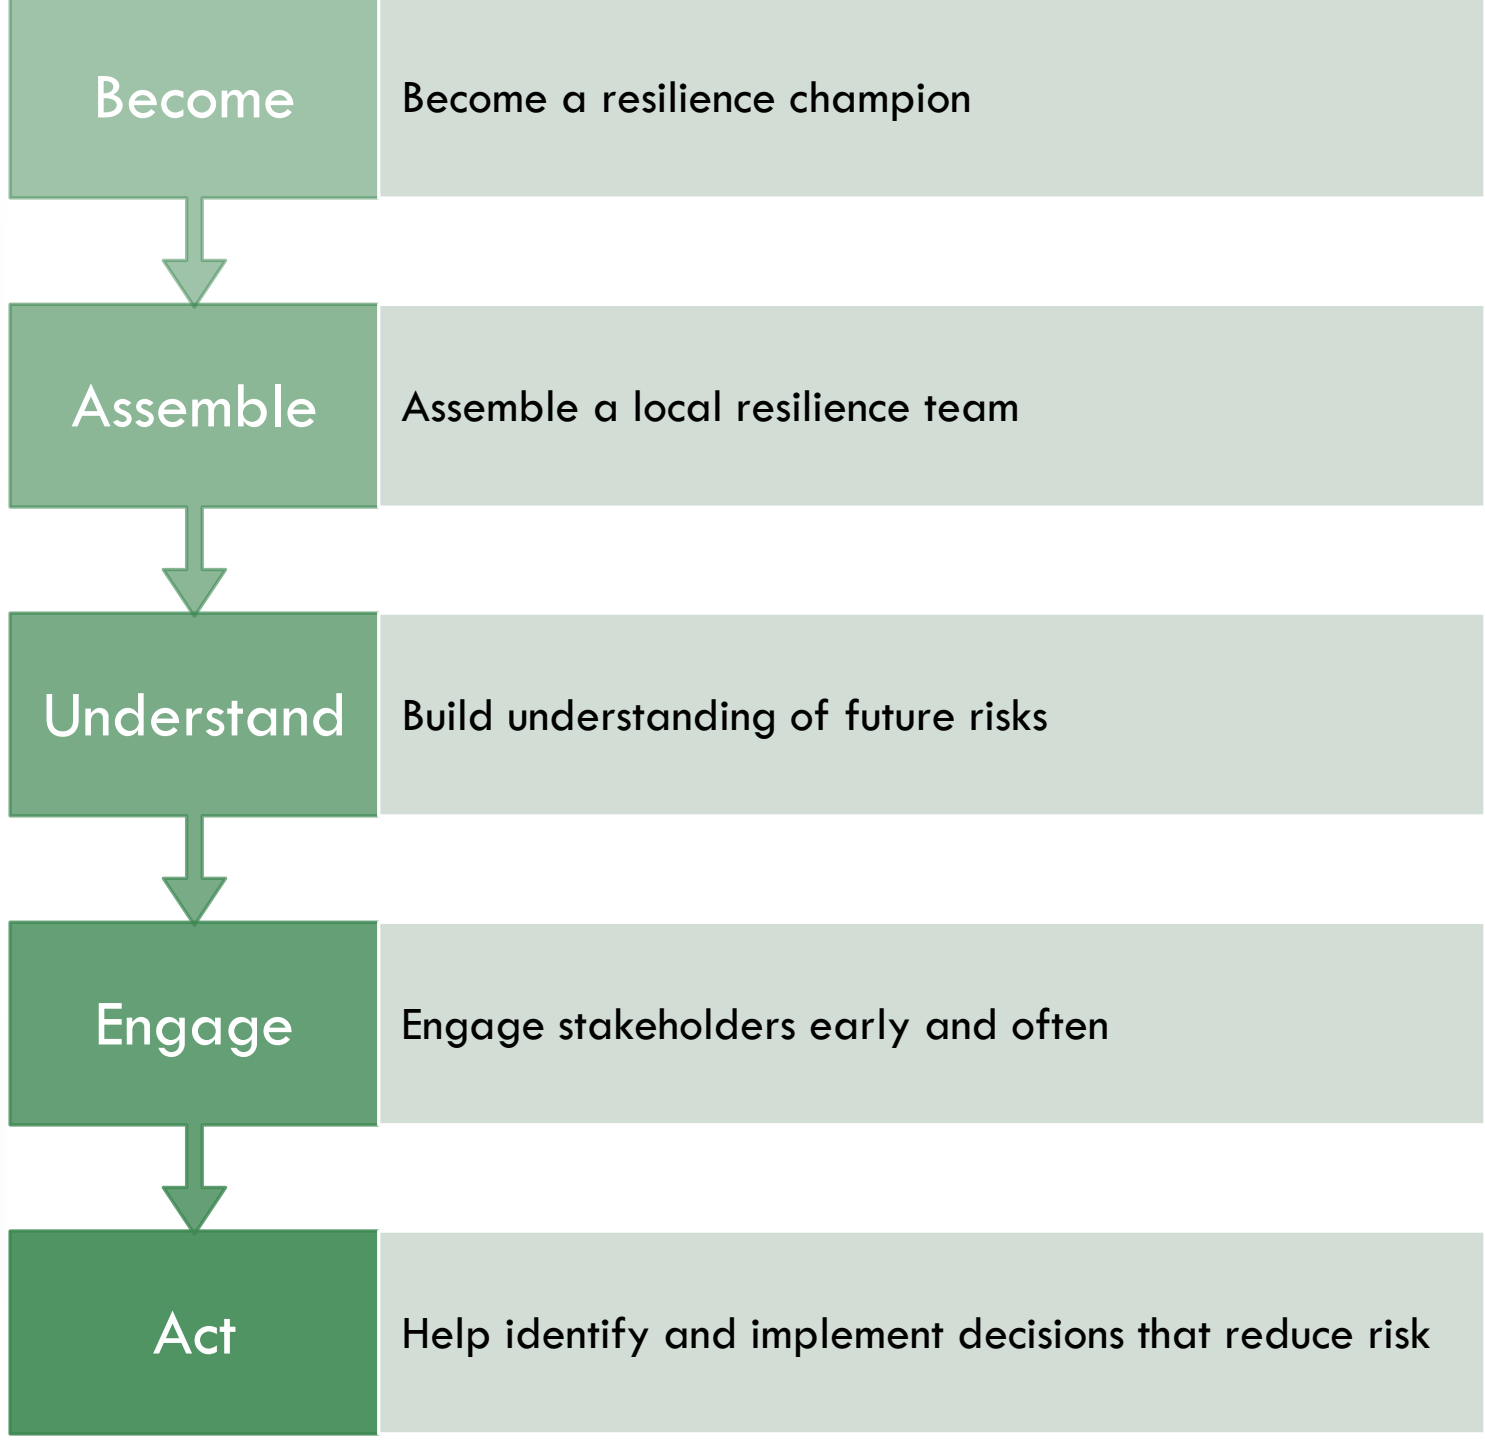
Become

Become a resilience champion

Assemble

Assemble a local resilience team

Understand

Build understanding of future risks

Engage

Engage stakeholders early and often

Act

Help identify and implement decisions that reduce risk